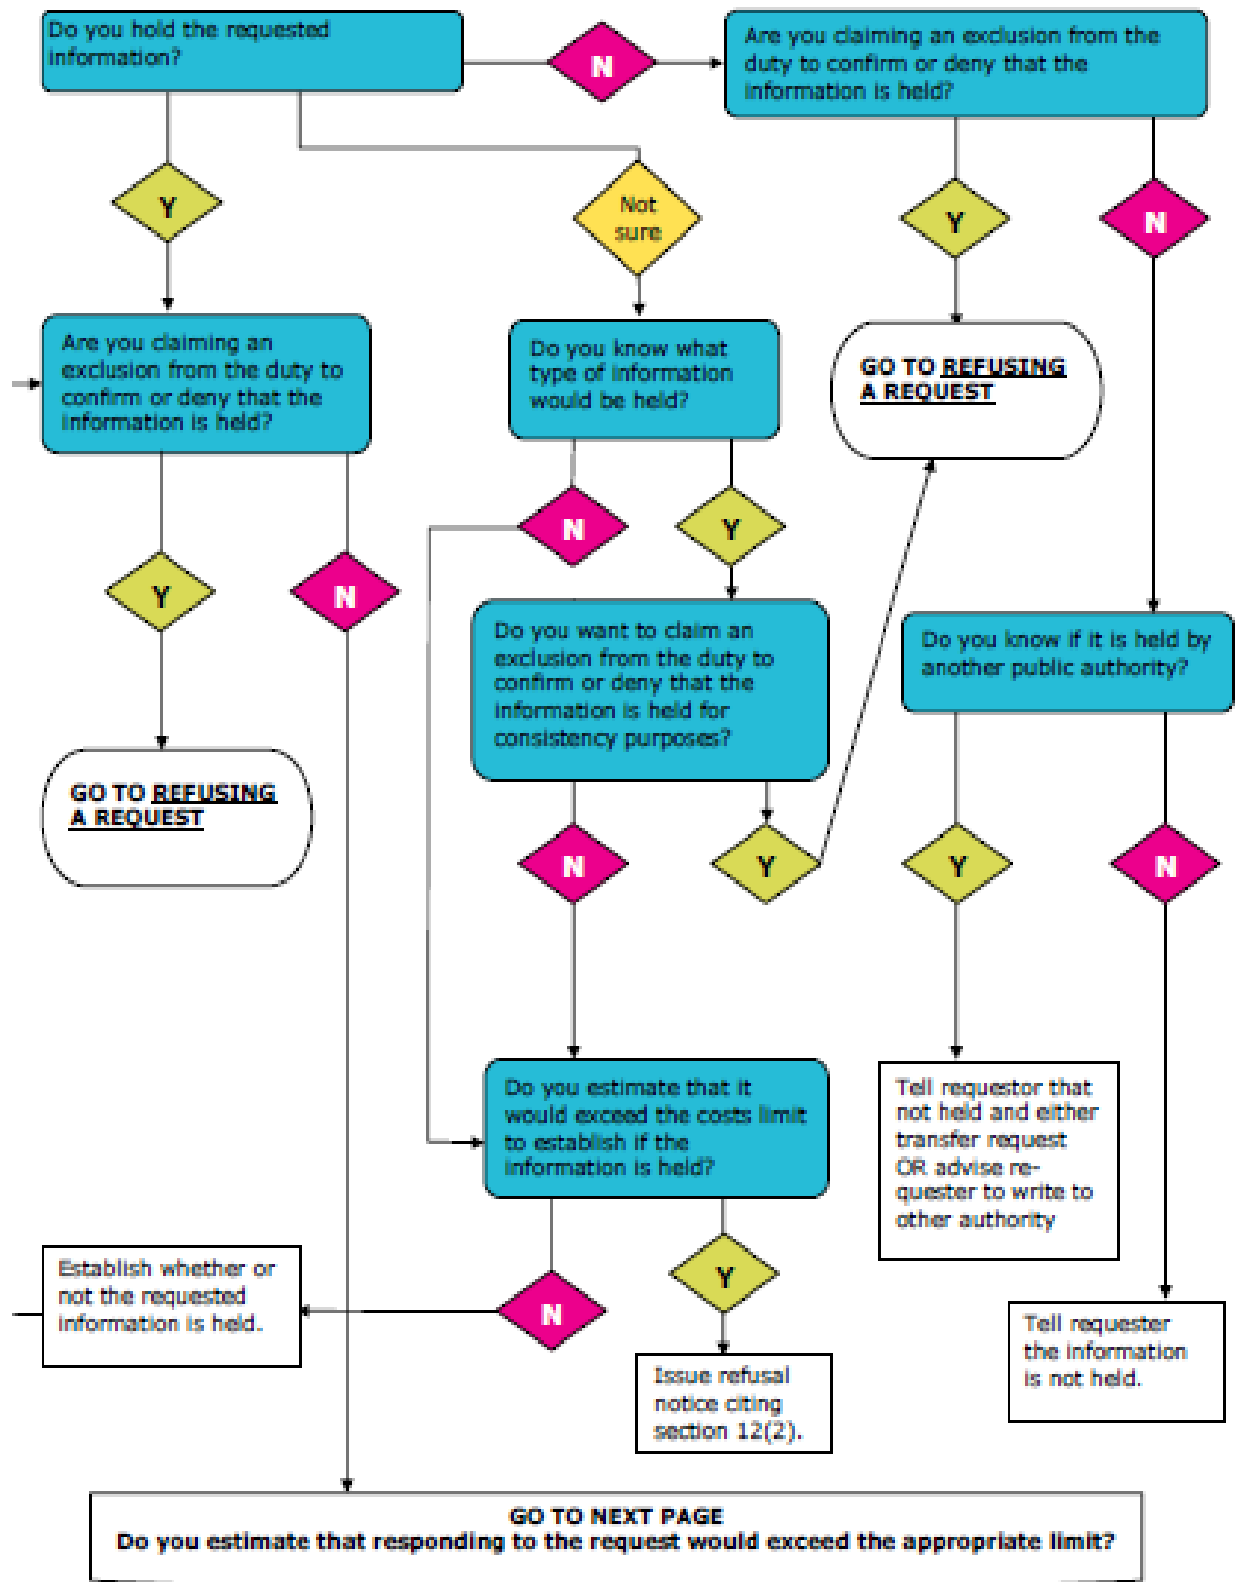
Do you hold the requested information?

N

Are you claiming an exclusion from the duty to confirm or deny that the information is held?

Y

Not sure

Y

N

Are you claiming an exclusion from the duty to confirm or deny that the information is held?

Do you know what type of information would be held?

GO TO REFUSING A REQUEST

N

Y

Y

N

Do you want to claim an exclusion from the duty to confirm or deny that the information is held for consistency purposes?

Do you know if it is held by another public authority?

GO TO REFUSING A REQUEST

N

Y

Y

N

Do you estimate that it would exceed the costs limit to establish if the information is held?

Tell requestor that not held and either transfer request OR advise requester to write to other authority

Establish whether or not the requested information is held.

N

Y

Tell requester the information is not held.

Issue refusal notice citing section 12(2).

GO TO NEXT PAGE
Do you estimate that responding to the request would exceed the appropriate limit?